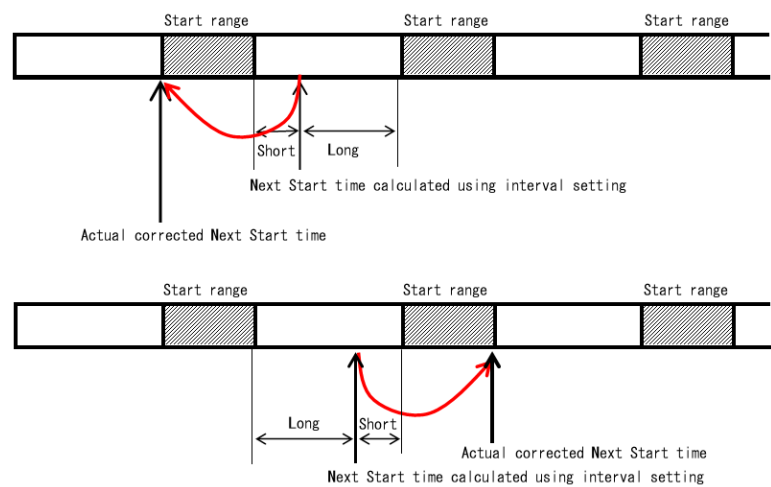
Start range
Start range
Start range

Short
Long

Next Start time calculated using interval setting

Actual corrected Next Start time

Start range
Start range
Start range

Long
Short

Actual corrected Next Start time

Next Start time calculated using interval setting